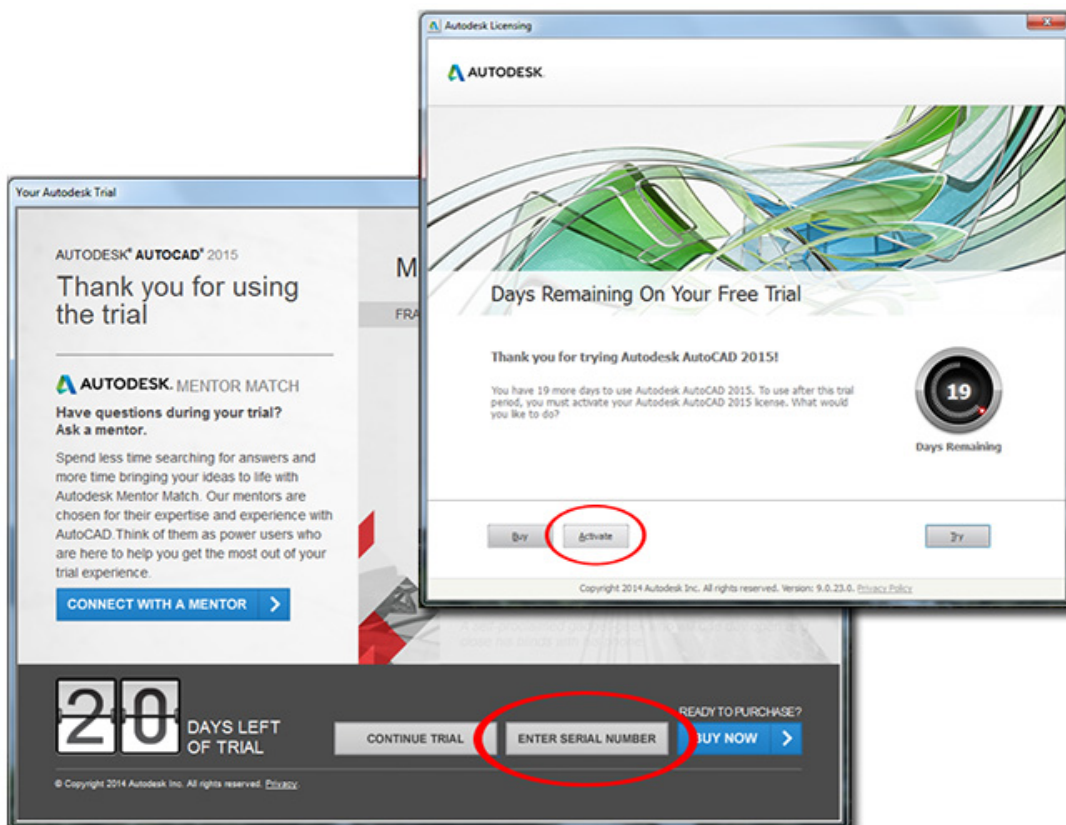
Autodesk Licensing

AUTODESK.

Days Remaining On Your Free Trial

Thank you for trying Autodesk AutoCAD 2015!

You have 19 more days to use Autodesk AutoCAD 2015. To use after this trial period, you must activate your Autodesk AutoCAD 2015 license. What would you like to do?

19

Days Remaining

Buy

Activate

Try

Copyright 2014 Autodesk Inc. All rights reserved. Version: 9.0.23.0. Privacy Policy

Your Autodesk Trial

AUTODESK® AUTOCAD® 2015

Thank you for using the trial

M

FRA

AUTODESK. MENTOR MATCH

Have questions during your trial? Ask a mentor.

Spend less time searching for answers and more time bringing your ideas to life with Autodesk Mentor Match. Our mentors are chosen for their expertise and experience with AutoCAD.Think of them as power users who are here to help you get the most out of your trial experience.

CONNECT WITH A MENTOR

20 DAYS LEFT OF TRIAL

CONTINUE TRIAL

ENTER SERIAL NUMBER

READY TO PURCHASE?

BUY NOW

© Copyright 2014 Autodesk Inc. All rights reserved. Privacy